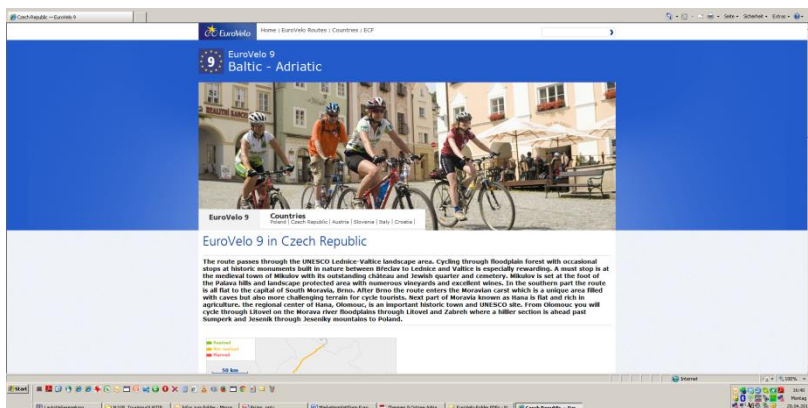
Czech Republic – EuroVelo 9

Seite • Sicherheit • Extras •

EuroVelo Home | EuroVelo Routes | Countries | ECF

9 EuroVelo 9
Baltic - Adriatic

EuroVelo 9 Countries
Poland | Czech Republic | Austria | Slovenia | Italy | Croatia |

EuroVelo 9 in Czech Republic

The route passes through the UNESCO Lednice-Valtice landscape area. Cycling through floodplain forest with occasional stops at historic monuments built in nature between Břeclav to Lednice and Valtice is especially rewarding. A must stop is at the medieval town of Mikulov with its outstanding château and Jewish quarter and cemetery. Mikulov is set at the foot of the Palava hills and landscape protected area with numerous vineyards and excellent wines. In the southern part the route is all flat to the capital of South Moravia, Brno. After Brno the route enters the Moravian carst which is a unique area filled with caves but also more challenging terrain for cycle tourists. Next part of Moravia known as Hana is flat and rich in agriculture. the regional center of Hana, Olomouc, is an important historic town and UNESCO site. From Olomouc you will cycle through Litovel on the Morava river floodplains through Litovel and Zabreh where a hillier section is ahead past Sumperk and Jesenik through Jeseniky mountains to Poland.

Realised
Not realised
Planned

50 km

Internet

100%

Start

16:41
Montag
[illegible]